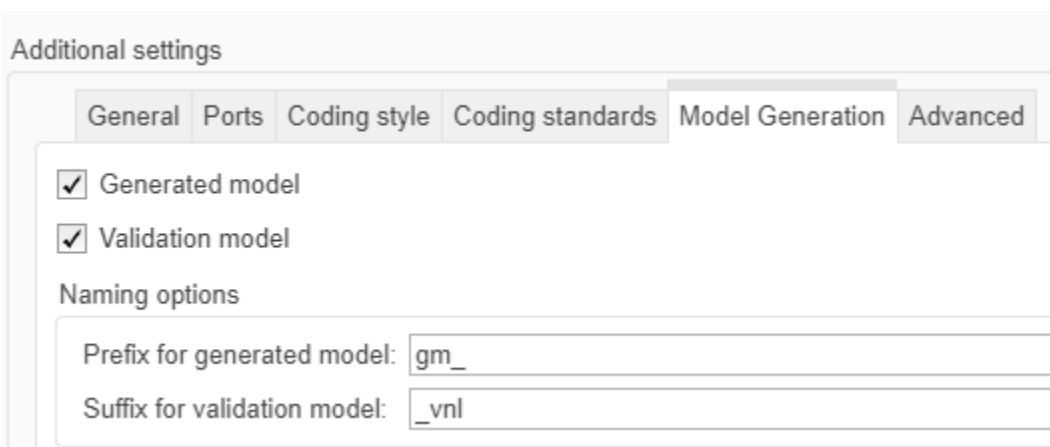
Additional settings

General Ports Coding style Coding standards Model Generation Advanced

Generated model

Validation model

Naming options

Prefix for generated model: gm_

Suffix for validation model: _vnl